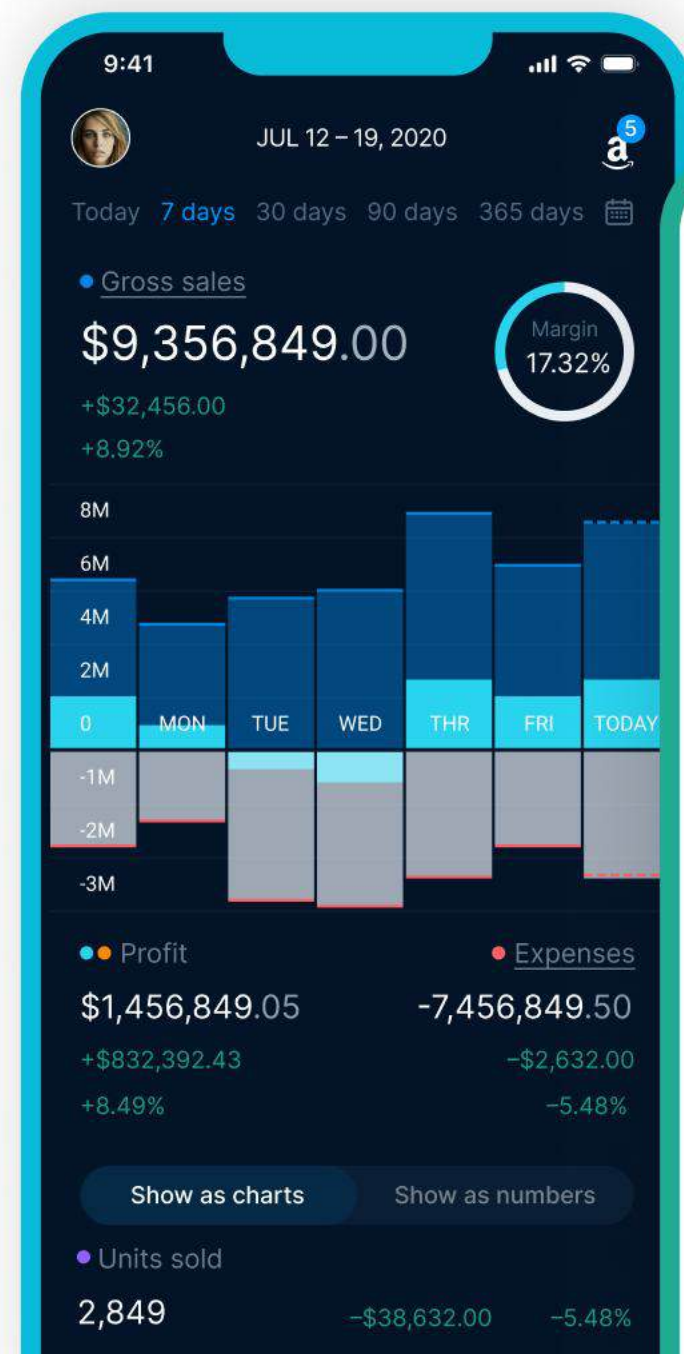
9:41

JUL 12 – 19, 2020

a 5

Today 7 days 30 days 90 days 365 days

Gross sales

$9,356,849.00

Margin 17.32%

+$32,456.00

+8.92%

8M

6M

4M

2M

0

-1M

-2M

-3M

MON TUE WED THR FRI TODAY

Profit

Expenses

$1,456,849.05

-7,456,849.50

+$832,392.43

–$2,632.00

+8.49%

-5.48%

Show as charts

Show as numbers

Units sold

2,849

–$38,632.00

–5.48%